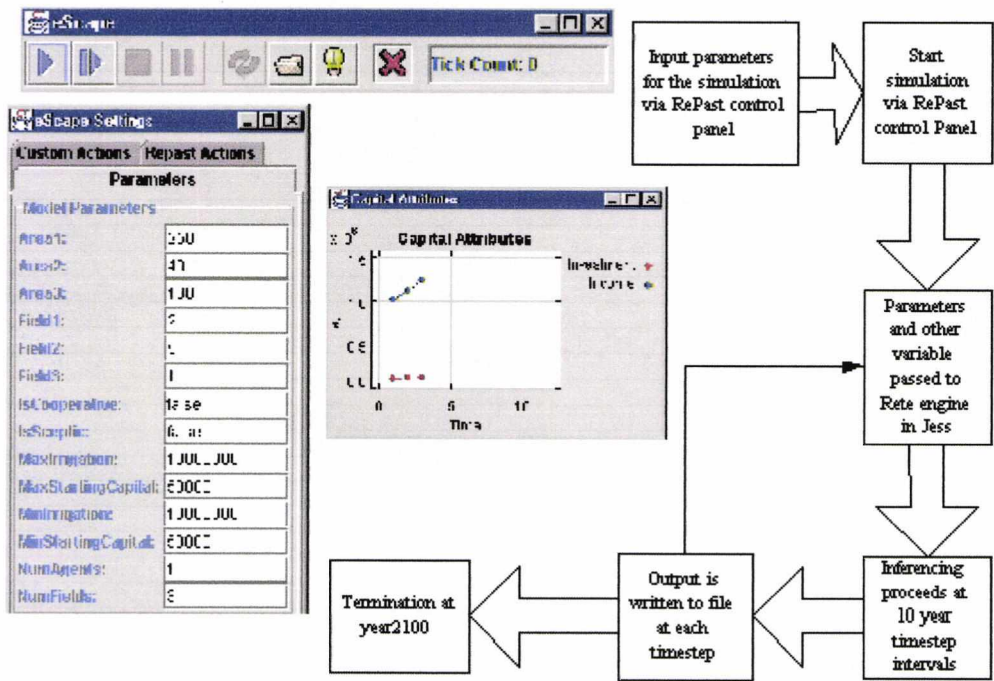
eScape

Tick Count: 0

eScape Settings

Custom Actions | Repast Actions

Parameters

Model Parameters

| | |
|---|---|
| Area1: | 250 |
| Area2: | 40 |
| Area3: | 100 |
| Field1: | 3 |
| Field2: | 5 |
| Field3: | 1 |
| IsCooperative: | false |
| IsSceptic: | false |
| MaxIrrigation: | 1000000 |
| MaxStartingCapital: | 50000 |
| MinIrrigation: | 1000000 |
| MinStartingCapital: | 50000 |
| NumAgents: | 1 |
| NumFields: | 3 |

Capital Attributes

x 10^6

Capital Attributes

Investment
Income

Time

0 5 10

Input parameters for the simulation via RePast control panel

Start simulation via RePast control Panel

Parameters and other variable passed to Rete engine in Jess

Inferencing proceeds at 10 year timestep intervals

Output is written to file at each timestep

Termination at year2100